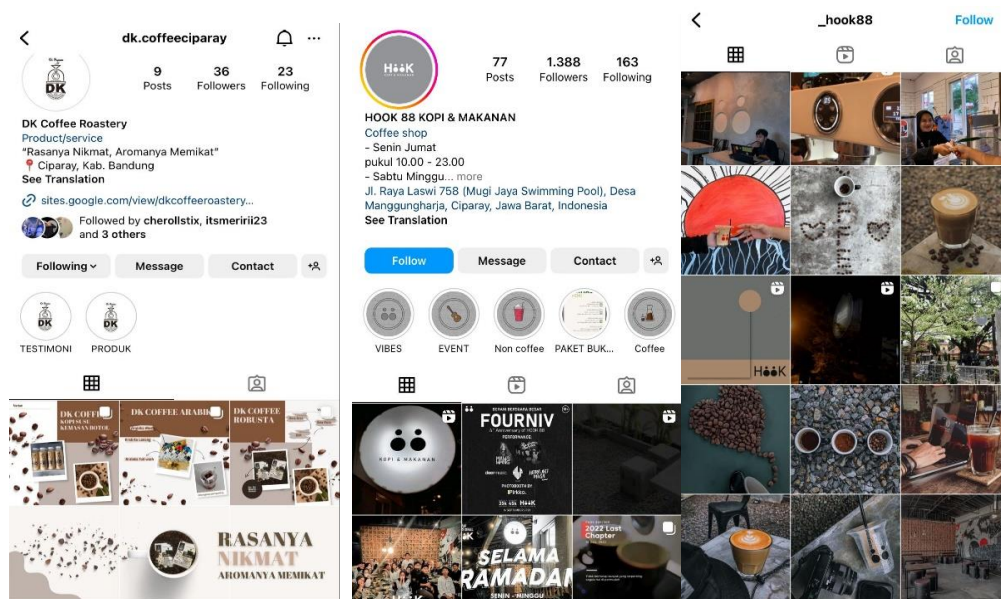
dk.coffeeciparay

DK

9 Posts
36 Followers
23 Following

DK Coffee Roastery
Product/service
"Rasanya Nikmat, Aromanya Memikat"
📍 Ciparay, Kab. Bandung
See Translation

sites.google.com/view/dkcoffeeroastery...

Followed by cherollstix, itsmeririi23 and 3 others

Following
Message
Contact

TESTIMONI
PRODUK

DK COFFEE
DK COFFEE ARABICA
DK COFFEE ROBUSTA

RASANYA NIKMAT AROMANYA MEMIKAT

HOOK

77 Posts
1.388 Followers
163 Following

HOOK 88 KOPI & MAKANAN
Coffee shop
- Senin Jumat
pukul 10.00 - 23.00
- Sabtu Minggu... more
Jl. Raya Laswi 758 (Mugi Jaya Swimming Pool), Desa Manggungharja, Ciparay, Jawa Barat, Indonesia
See Translation

Follow
Message
Contact

VIBES
EVENT
Non coffee
PAKET BUK...
Coffee

KOPI & MAKANAN

FOURNIV

SELAMA RAMADAN
SENIN - MINGGU

2022 Last Chapter

_hook88
Follow

HOOK